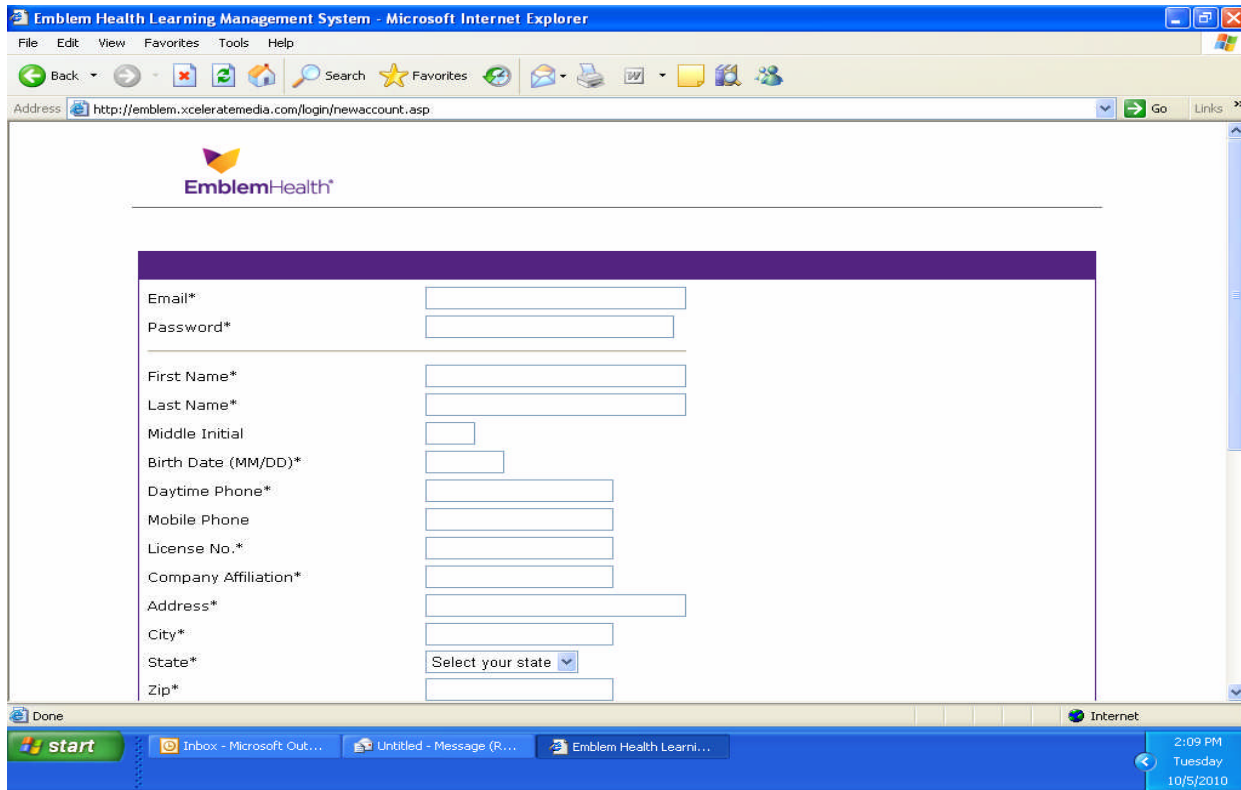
Emblem Health Learning Management System - Microsoft Internet Explorer

File Edit View Favorites Tools Help

Back Search Favorites

Address http://emblem.xceleratemedia.com/login/newaccount.asp Go Links

EmblemHealth®

Email*
Password*

First Name*
Last Name*
Middle Initial
Birth Date (MM/DD)*
Daytime Phone*
Mobile Phone
License No.*
Company Affiliation*
Address*
City*
State* Select your state
Zip*

Done Internet

start Inbox - Microsoft Out... Untitled - Message (R... Emblem Health Learni...

2:09 PM Tuesday 10/5/2010